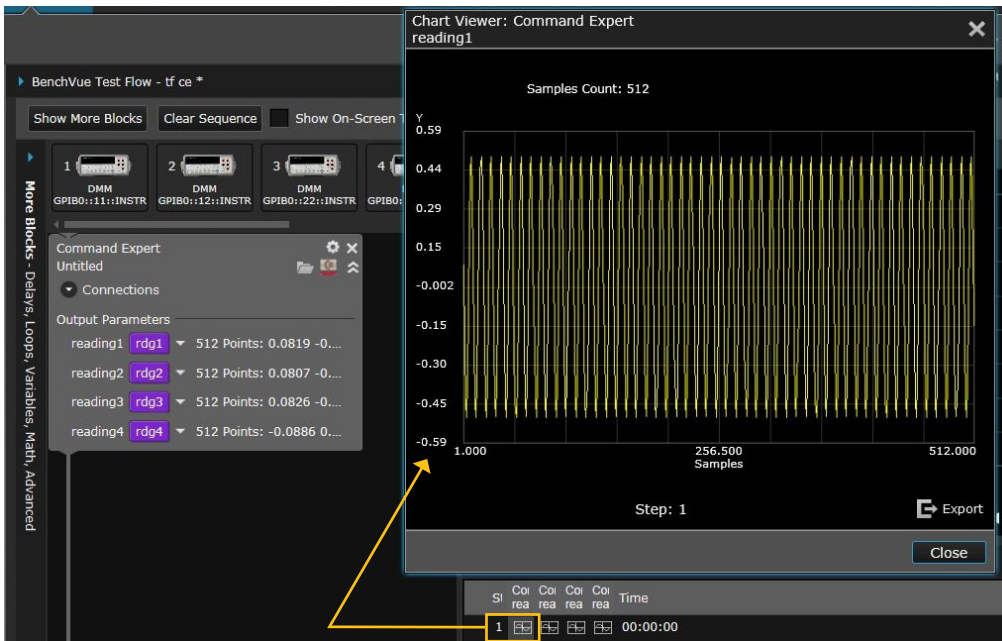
BenchVue Test Flow - tf ce *

Show More Blocks
Clear Sequence
Show On-Screen T

More Blocks - Delays, Loops, Variables, Math, Advanced

1 DMM GPIB0::11::INSTR
2 DMM GPIB0::12::INSTR
3 DMM GPIB0::22::INSTR
4 GPIB0

Command Expert
Untitled
Connections
Output Parameters
reading1 rdg1 512 Points: 0.0819 -0...
reading2 rdg2 512 Points: 0.0807 -0...
reading3 rdg3 512 Points: 0.0826 -0...
reading4 rdg4 512 Points: -0.0886 0...

Chart Viewer: Command Expert
reading1

Samples Count: 512

Y
0.59
0.44
0.29
0.15
-0.002
-0.15
-0.30
-0.45
-0.59
1.000
256.500
512.000
Samples

Step: 1
Export
Close

St Co rea Co rea Co rea Co rea Time
1 00:00:00